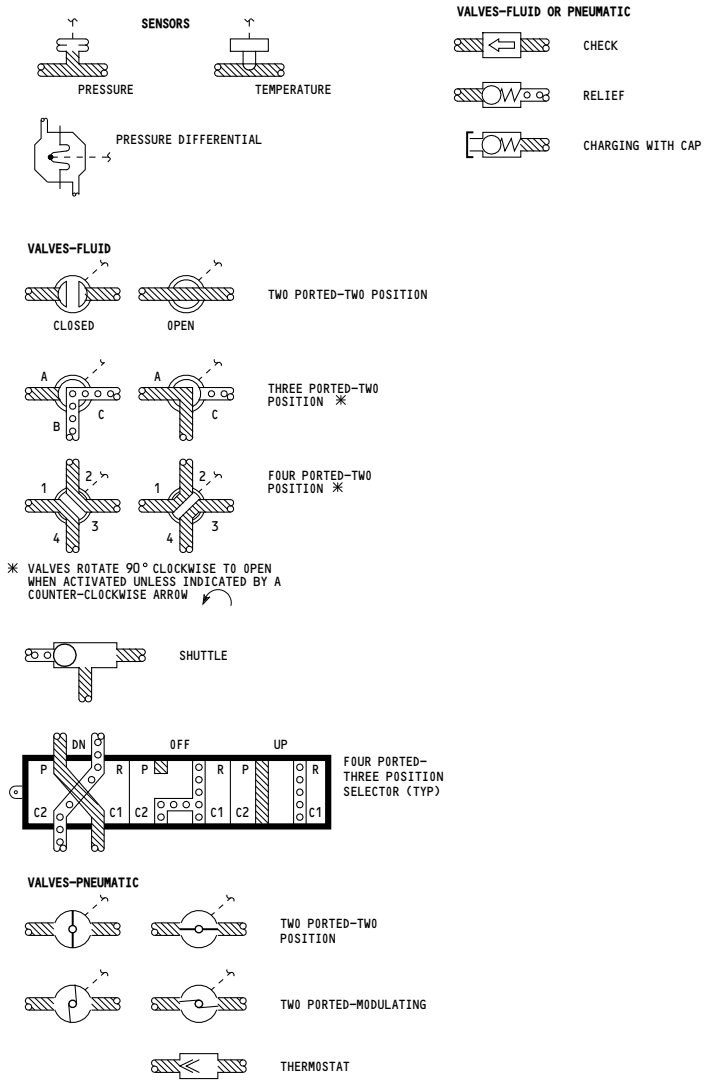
SENSORS

PRESSURE

TEMPERATURE

PRESSURE DIFFERENTIAL

VALVES–FLUID OR PNEUMATIC

CHECK

RELIEF

CHARGING WITH CAP

VALVES–FLUID

TWO PORTED–TWO POSITION

CLOSED

OPEN

A

B

C

A

C

THREE PORTED–TWO POSITION ✳

1

2

3

4

1

2

3

4

FOUR PORTED–TWO POSITION ✳

✳ VALVES ROTATE 90° CLOCKWISE TO OPEN WHEN ACTIVATED UNLESS INDICATED BY A COUNTER–CLOCKWISE ARROW

SHUTTLE

DN

OFF

UP

P

R

C2

C1

P

C2

C1

P

R

C2

C1

FOUR PORTED–THREE POSITION SELECTOR (TYP)

VALVES–PNEUMATIC

TWO PORTED–TWO POSITION

TWO PORTED–MODULATING

THERMOSTAT